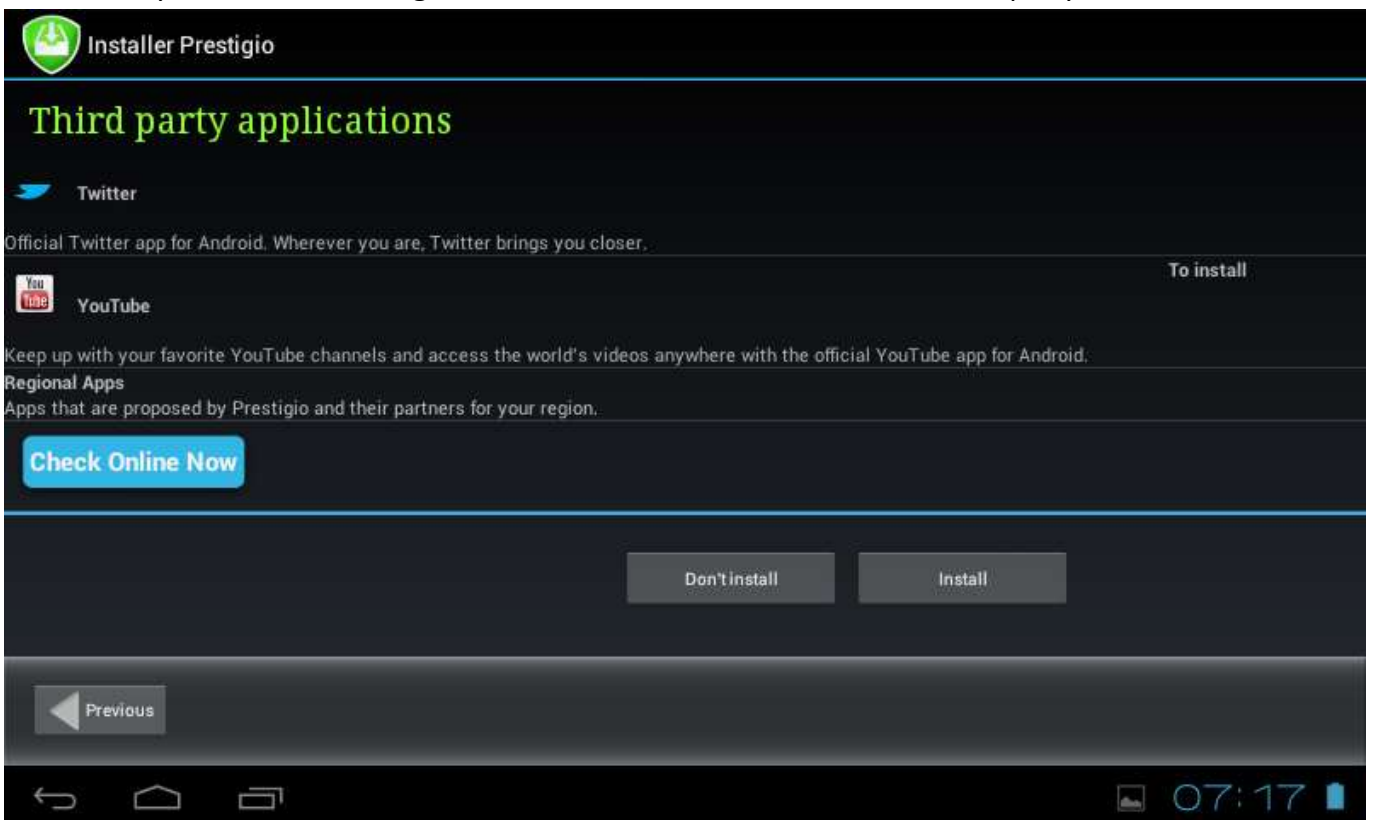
Installer Prestigio

Third party applications

Twitter

Official Twitter app for Android. Wherever you are, Twitter brings you closer.

To install

You Tube

YouTube

Keep up with your favorite YouTube channels and access the world's videos anywhere with the official YouTube app for Android.

Regional Apps

Apps that are proposed by Prestigio and their partners for your region.

Check Online Now

Don't install

Install

Previous

07:17